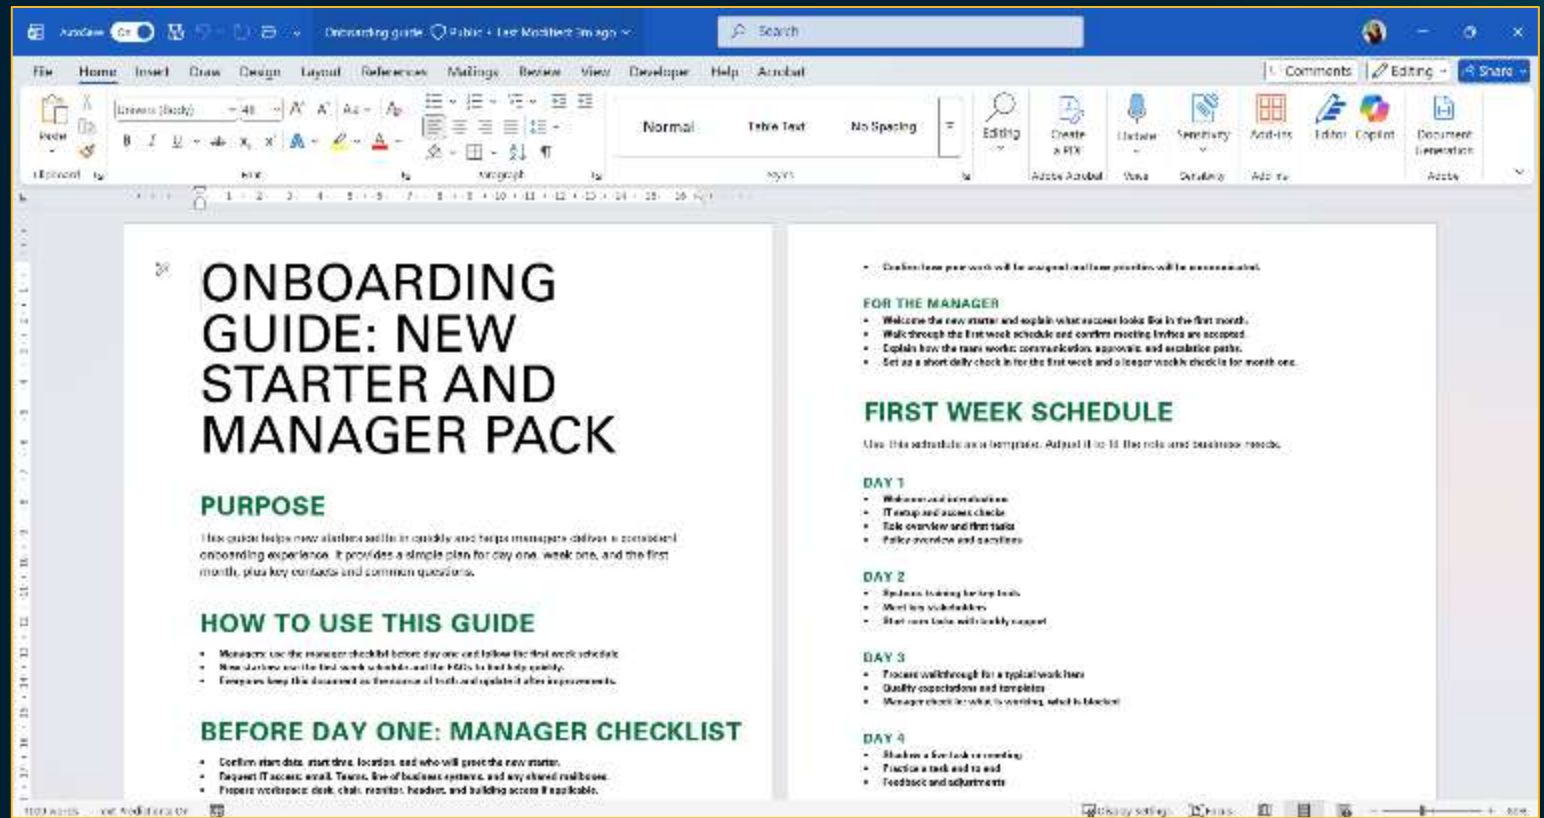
AutoSave On Onboarding guide Public • Last Modified: 3m ago Search

File Home Insert Draw Design Layout References Mailings Review View Developer Help Acrobat Comments Editing Share

Paste Clipboard Univers (Body) 48 Font Paragraph Normal Table Text No Spacing Styles Editing Create a PDF Adobe Acrobat Dictate Voice Sensitivity Add-ins Editor Copilot Document Generation

ONBOARDING GUIDE: NEW STARTER AND MANAGER PACK

PURPOSE

This guide helps new starters settle in quickly and helps managers deliver a consistent onboarding experience. It provides a simple plan for day one, week one, and the first month, plus key contacts and common questions.

HOW TO USE THIS GUIDE

- Managers: use the manager checklist before day one and follow the first week schedule.
- New starters: use the first week schedule and the FAQs to find help quickly.
- Everyone: keep this document as the source of truth and update it after improvements.

BEFORE DAY ONE: MANAGER CHECKLIST

- Confirm start date, start time, location, and who will greet the new starter.
- Request IT access: email, Teams, line of business systems, and any shared mailboxes.
- Prepare workspace: desk, chair, monitor, headset, and building access if applicable.

- Confirm how your work will be assigned and how priorities will be communicated.

FOR THE MANAGER

- Welcome the new starter and explain what success looks like in the first month.
- Walk through the first week schedule and confirm meeting invites are accepted.
- Explain how the team works: communication, approvals, and escalation paths.
- Set up a short daily check in for the first week and a longer weekly check in for month one.

FIRST WEEK SCHEDULE

Use this schedule as a template. Adjust it to fit the role and business needs.

DAY 1

- Welcome and introductions
- IT setup and access checks
- Role overview and first tasks
- Policy overview and practices

DAY 2

- Systems training for key tools
- Meet key stakeholders
- Start core tasks with buddy support

DAY 3

- Process walkthrough for a typical work item
- Quality expectations and templates
- Manager check in: what is working, what is blocked

DAY 4

- Shadow a live task or meeting
- Practice a task end to end
- Feedback and adjustments

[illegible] words Display Settings Focus